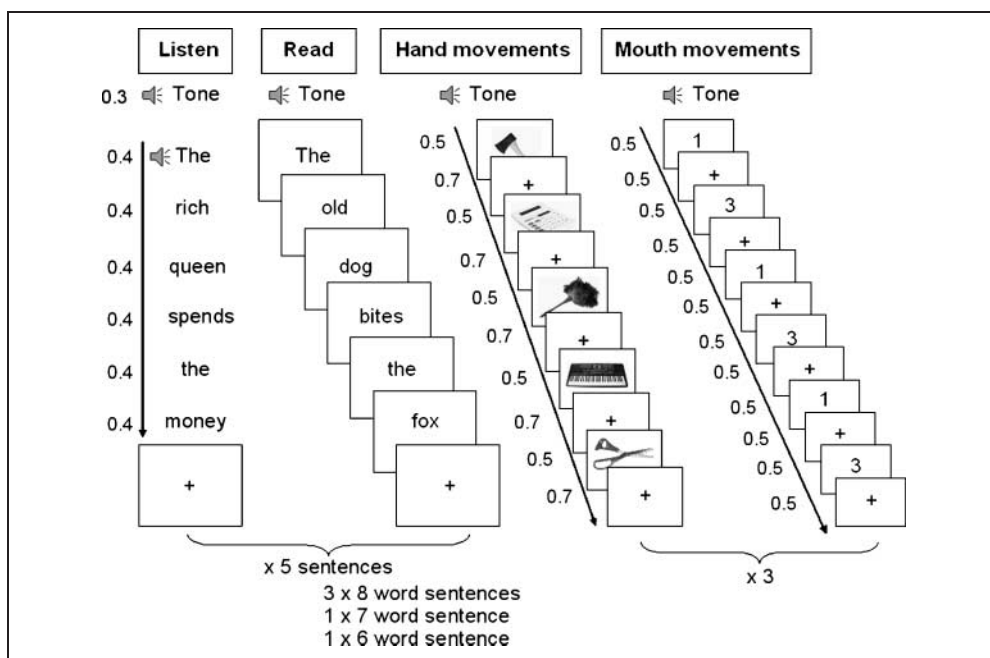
Listen

Read

Hand movements

Mouth movements

0.3 Tone

Tone

Tone

Tone

0.4 The
0.4 rich
0.4 queen
0.4 spends
0.4 the
0.4 money

+

The
old
dog
bites
the
fox
+

0.5
0.7
+
0.5
0.7
+
0.5
0.7
+
0.5
0.7
+
0.5
0.7
+

0.5 1
0.5 +
0.5 3
0.5 +
0.5 1
0.5 +
0.5 3
0.5 +
0.5 1
0.5 +
0.5 3
0.5 +

x 5 sentences
3 x 8 word sentences
1 x 7 word sentence
1 x 6 word sentence

x 3